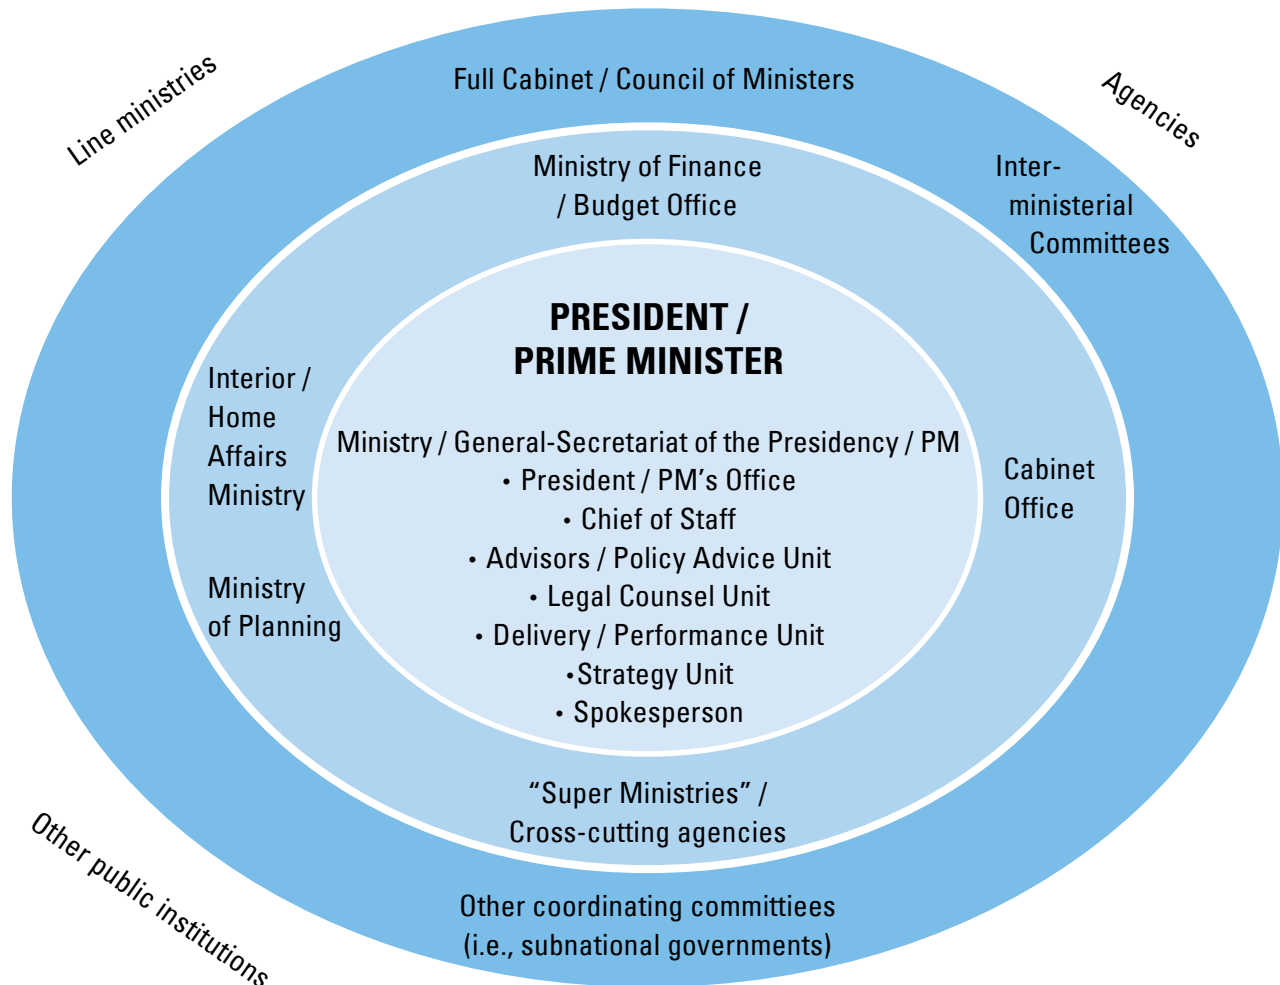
Line ministries

Full Cabinet / Council of Ministers

Agencies

Ministry of Finance / Budget Office

Inter-ministerial Committees

PRESIDENT / PRIME MINISTER

Interior / Home Affairs Ministry

Ministry of Planning

Ministry / General-Secretariat of the Presidency / PM
• President / PM's Office
• Chief of Staff
• Advisors / Policy Advice Unit
• Legal Counsel Unit
• Delivery / Performance Unit
•Strategy Unit
• Spokesperson

Cabinet Office

"Super Ministries" / Cross-cutting agencies

Other public institutions

Other coordinating committiees (i.e., subnational governments)